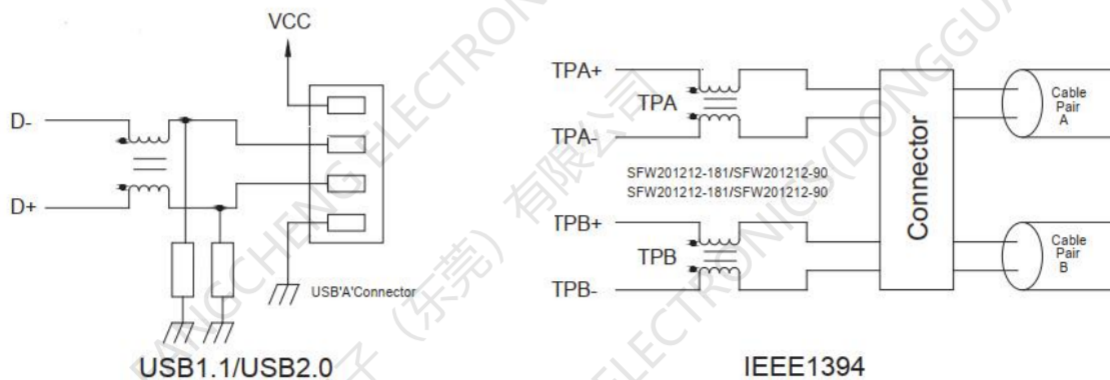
VCC

D-

D+

USB'A'Connector

USB1.1/USB2.0

TPA+

TPA

TPA-

SFW201212-181/SFW201212-90
SFW201212-181/SFW201212-90

TPB+

TPB

TPB-

Connector

Cable Pair A

Cable Pair B

IEEE1394

JIACHENG ELECTRONICS (DONGGUAN) 电子（东莞）有限公司